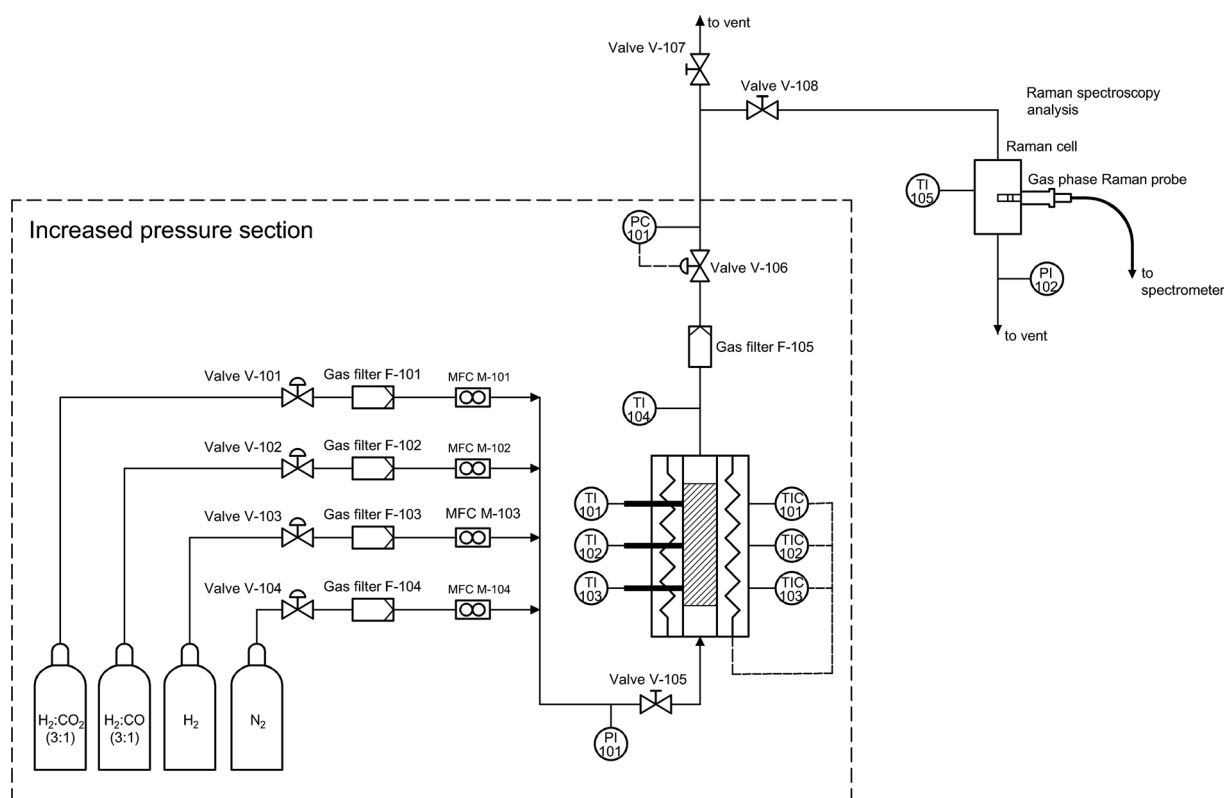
to vent

Valve V-107

Valve V-108

Raman spectroscopy analysis

Raman cell

TI 105

Gas phase Raman probe

to spectrometer

PI 102

to vent

Increased pressure section

PC 101

Valve V-106

Gas filter F-105

TI 104

Valve V-101

Gas filter F-101

MFC M-101

Valve V-102

Gas filter F-102

MFC M-102

Valve V-103

Gas filter F-103

MFC M-103

Valve V-104

Gas filter F-104

MFC M-104

TI 101

TI 102

TI 103

TIC 101

TIC 102

TIC 103

Valve V-105

PI 101

$H_2$:$CO_2$ (3:1)

$H_2$:CO (3:1)

$H_2$

$N_2$